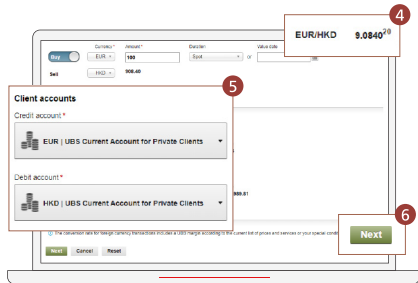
4
EUR/HKD 9.0840$^{20}$

Buy
Sell
Currency*
EUR
HKD
Amount*
100
908.40
Direction
Spot
or
Value date

5
Client accounts
Credit account*
EUR | UBS Current Account for Private Clients
Debit account*
HKD | UBS Current Account for Private Clients

909.61

The conversion rate for foreign currency transactions includes a UBS margin according to the current list of prices and services or your special conditions

6
Next

Next
Cancel
Reset